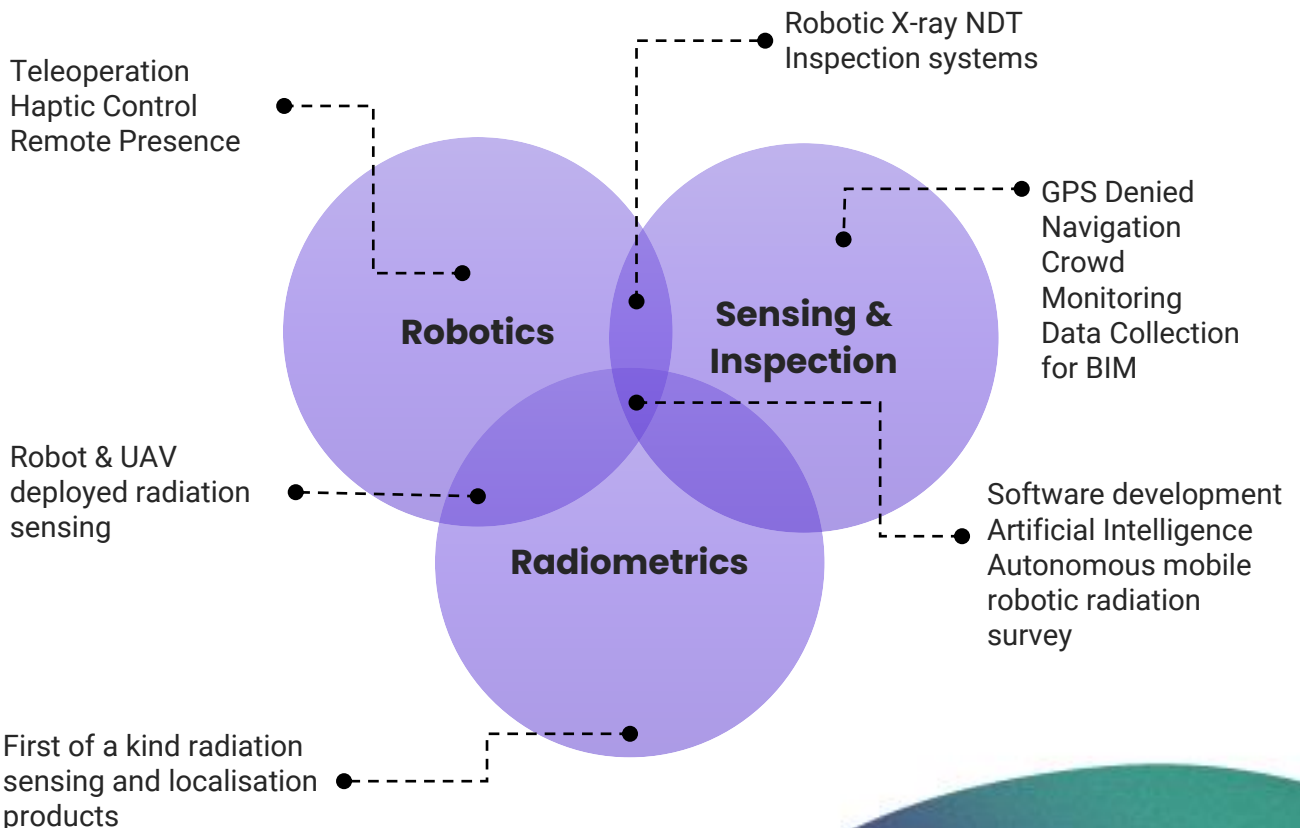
Teleoperation
Haptic Control
Remote Presence

Robotic X-ray NDT
Inspection systems

GPS Denied
Navigation
Crowd
Monitoring
Data Collection
for BIM

Robotics

Sensing & Inspection

Radiometrics

Robot & UAV deployed radiation sensing

Software development
Artificial Intelligence
Autonomous mobile robotic radiation survey

First of a kind radiation sensing and localisation products